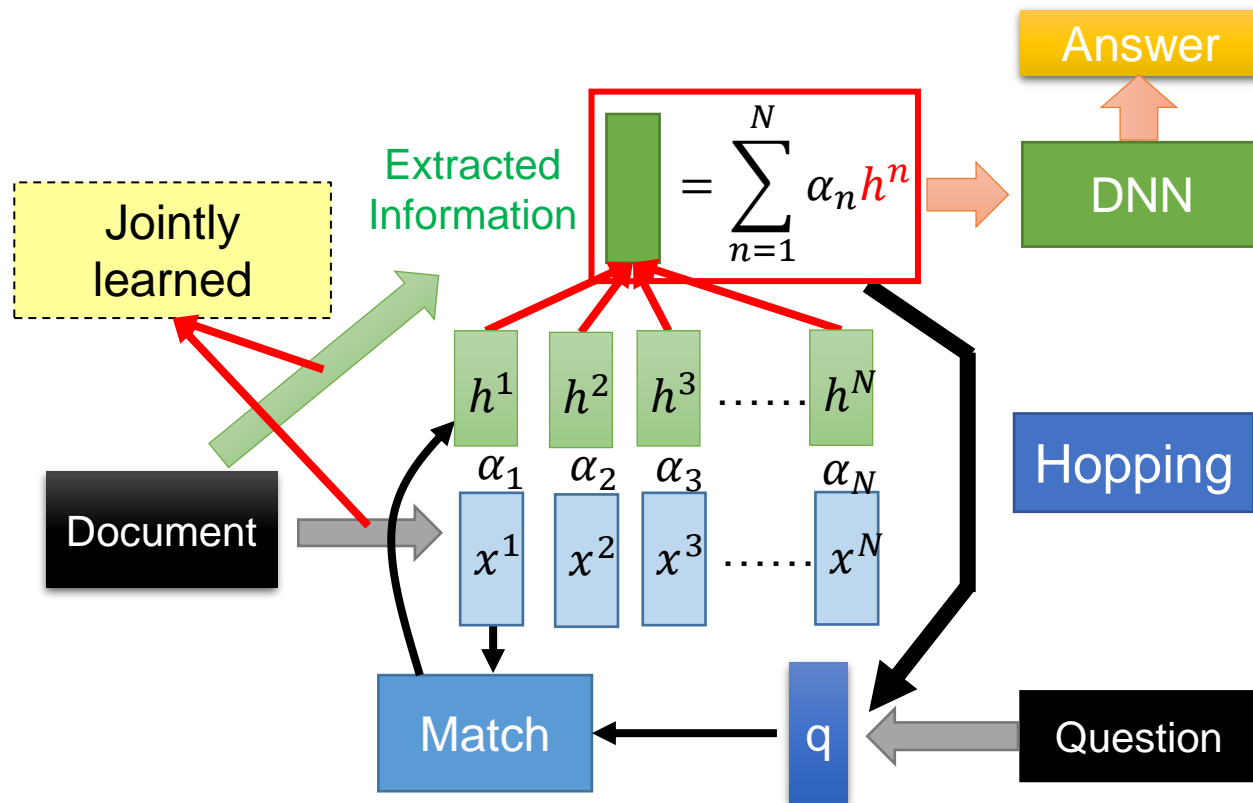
Answer

Extracted Information

$= \sum_{n=1}^{N} \alpha_n h^n$

DNN

Jointly learned

$h^1$ $h^2$ $h^3$ …… $h^N$

Hopping

$\alpha_1$ $\alpha_2$ $\alpha_3$ $\alpha_N$

Document

$x^1$ $x^2$ $x^3$ …… $x^N$

Match

q

Question